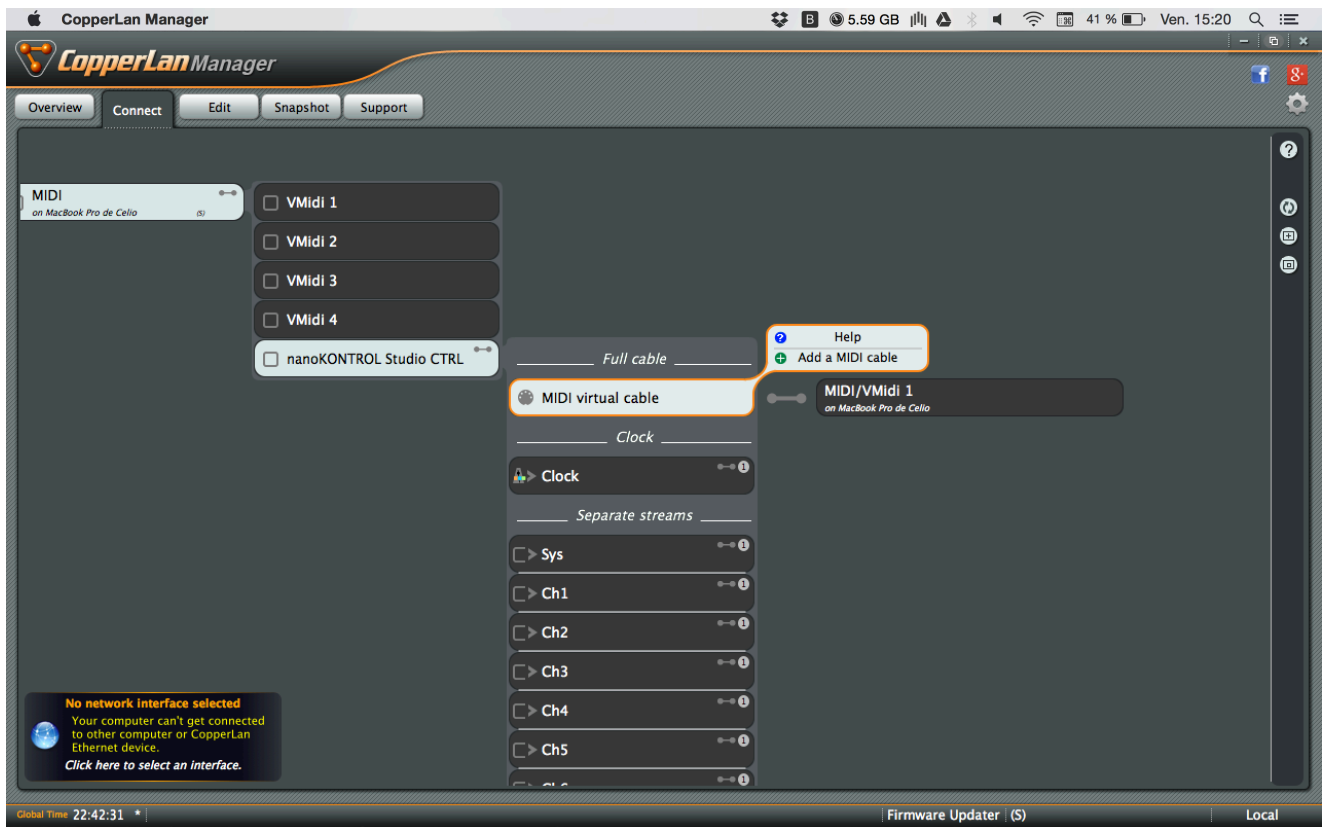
CopperLan Manager

5.59 GB 41 % Ven. 15:20

CopperLan Manager

Overview Connect Edit Snapshot Support

MIDI
on MacBook Pro de Celio (S)

VMidi 1
VMidi 2
VMidi 3
VMidi 4
nanoKONTROL Studio CTRL

Full cable

Help
Add a MIDI cable

MIDI virtual cable

MIDI/VMidi 1
on MacBook Pro de Celio

Clock

Clock

Separate streams

Sys
Ch1
Ch2
Ch3
Ch4
Ch5
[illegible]

No network interface selected
Your computer can't get connected to other computer or CopperLan Ethernet device.
Click here to select an interface.

Global Time 22:42:31 *

Firmware Updater (S)

Local